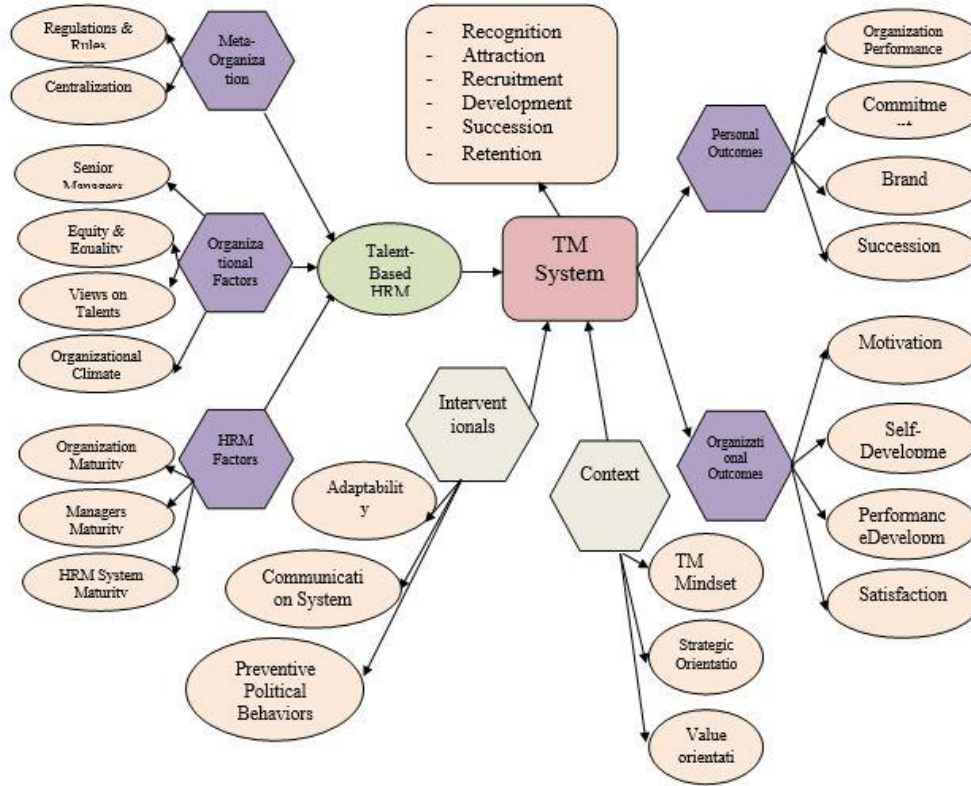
Regulations & Rules

Centralization

Meta-Organiza tion

- Recognition
- Attraction
- Recruitment
- Development
- Succession
- Retention

Organization Performance

Commitme nt

Personal Outcomes

Brand

Succession

Senior Managers

Equity & Equality

Organiza tional Factors

Views on Talents

Organizational Climate

Talent-Based HRM

TM System

Motivation

Self-Developme

Organizati onal Outcomes

Performanc eDevelopm

Satisfaction

Intervent ionals

Organization Maturity

HRM Factors

Managers Maturity

HRM System Maturity

Adaptabilit y

Context

Communicati on System

TM Mindset

Strategic Orientatio

Preventive Political Behaviors

Value orientati